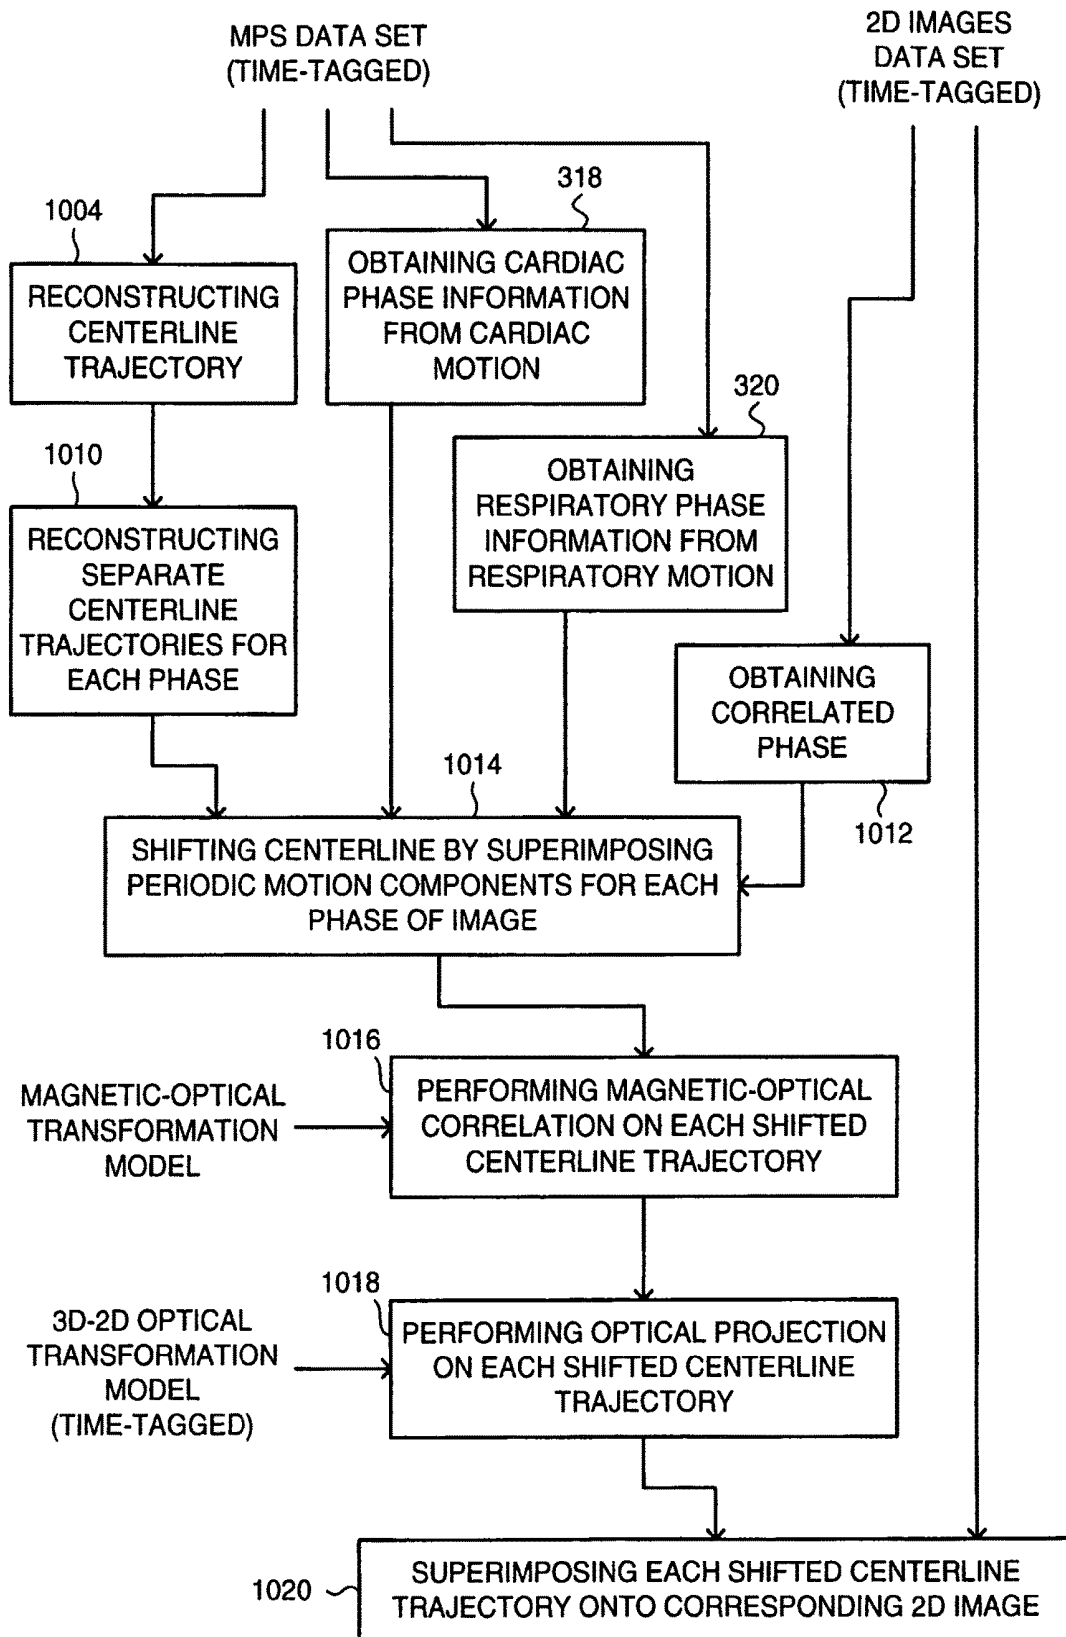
MPS DATA SET
(TIME-TAGGED)

2D IMAGES
DATA SET
(TIME-TAGGED)

1004

RECONSTRUCTING CENTERLINE TRAJECTORY

318

OBTAINING CARDIAC PHASE INFORMATION FROM CARDIAC MOTION

320

OBTAINING RESPIRATORY PHASE INFORMATION FROM RESPIRATORY MOTION

1010

RECONSTRUCTING SEPARATE CENTERLINE TRAJECTORIES FOR EACH PHASE

OBTAINING CORRELATED PHASE

1012

1014

SHIFTING CENTERLINE BY SUPERIMPOSING PERIODIC MOTION COMPONENTS FOR EACH PHASE OF IMAGE

1016

MAGNETIC-OPTICAL TRANSFORMATION MODEL

PERFORMING MAGNETIC-OPTICAL CORRELATION ON EACH SHIFTED CENTERLINE TRAJECTORY

1018

3D-2D OPTICAL TRANSFORMATION MODEL (TIME-TAGGED)

PERFORMING OPTICAL PROJECTION ON EACH SHIFTED CENTERLINE TRAJECTORY

1020

SUPERIMPOSING EACH SHIFTED CENTERLINE TRAJECTORY ONTO CORRESPONDING 2D IMAGE